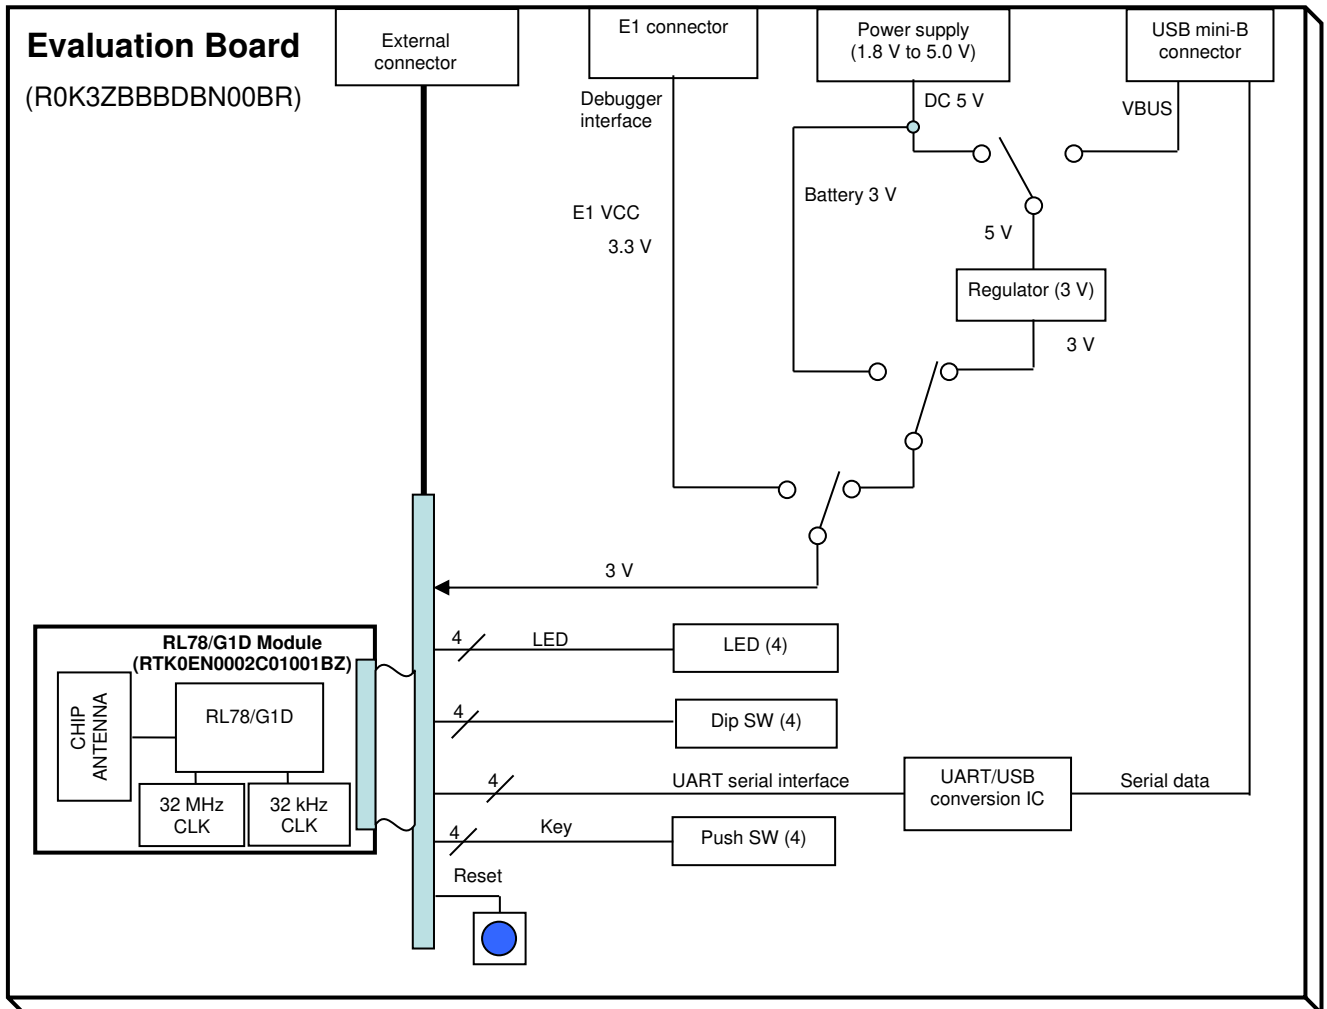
Evaluation Board

(R0K3ZBBBDBN00BR)

External connector

E1 connector

Power supply (1.8 V to 5.0 V)

USB mini-B connector

Debugger interface

DC 5 V

VBUS

Battery 3 V

E1 VCC

3.3 V

5 V

Regulator (3 V)

3 V

3 V

RL78/G1D Module (RTK0EN0002C01001BZ)

CHIP ANTENNA

RL78/G1D

32 MHz CLK

32 kHz CLK

4

LED

LED (4)

4

Dip SW (4)

4

UART serial interface

UART/USB conversion IC

Serial data

4

Key

Push SW (4)

Reset